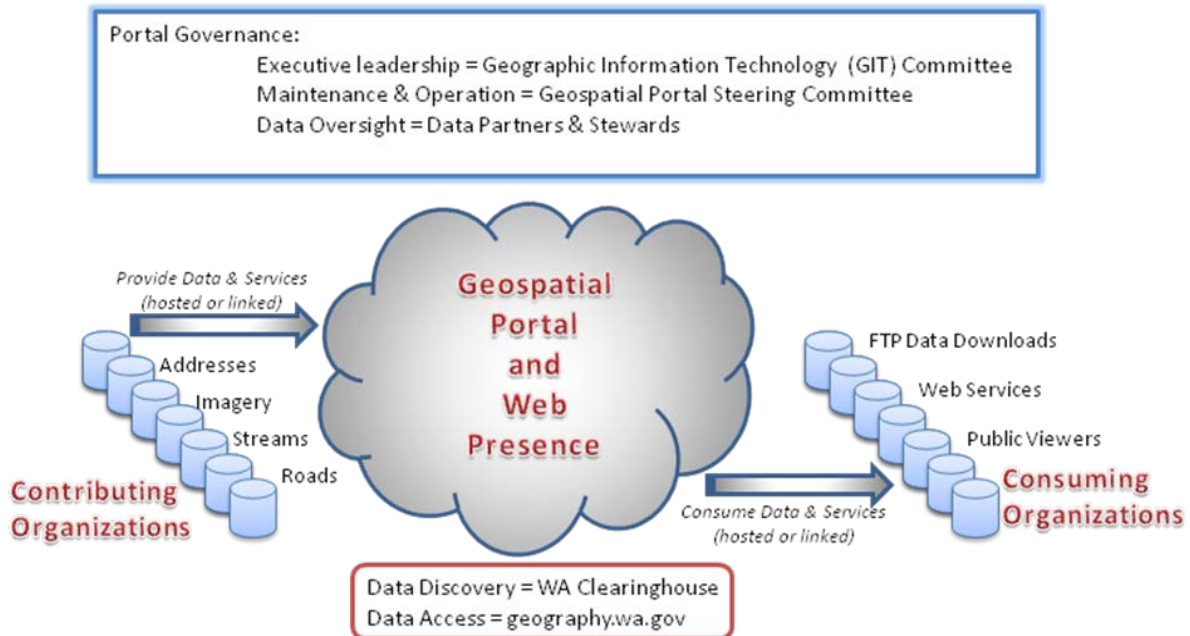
Portal Governance:
Executive leadership = Geographic Information Technology (GIT) Committee
Maintenance & Operation = Geospatial Portal Steering Committee
Data Oversight = Data Partners & Stewards

Provide Data & Services (hosted or linked)

Addresses
Imagery
Streams
Roads

Contributing Organizations

Geospatial Portal and Web Presence

FTP Data Downloads
Web Services
Public Viewers

Consuming Organizations

Consume Data & Services (hosted or linked)

Data Discovery = WA Clearinghouse
Data Access = geography.wa.gov